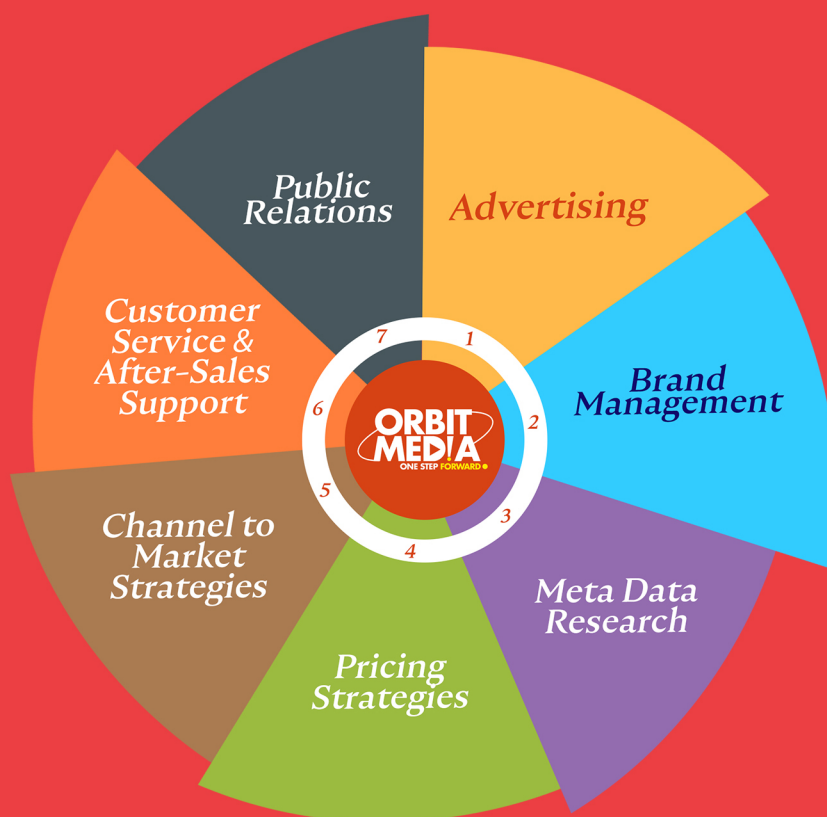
Public Relations

Advertising

Brand Management

Customer Service & After-Sales Support

7
1
2
3
4
5
6

ORBIT MEDIA
ONE STEP FORWARD

Channel to Market Strategies

Meta Data Research

Pricing Strategies